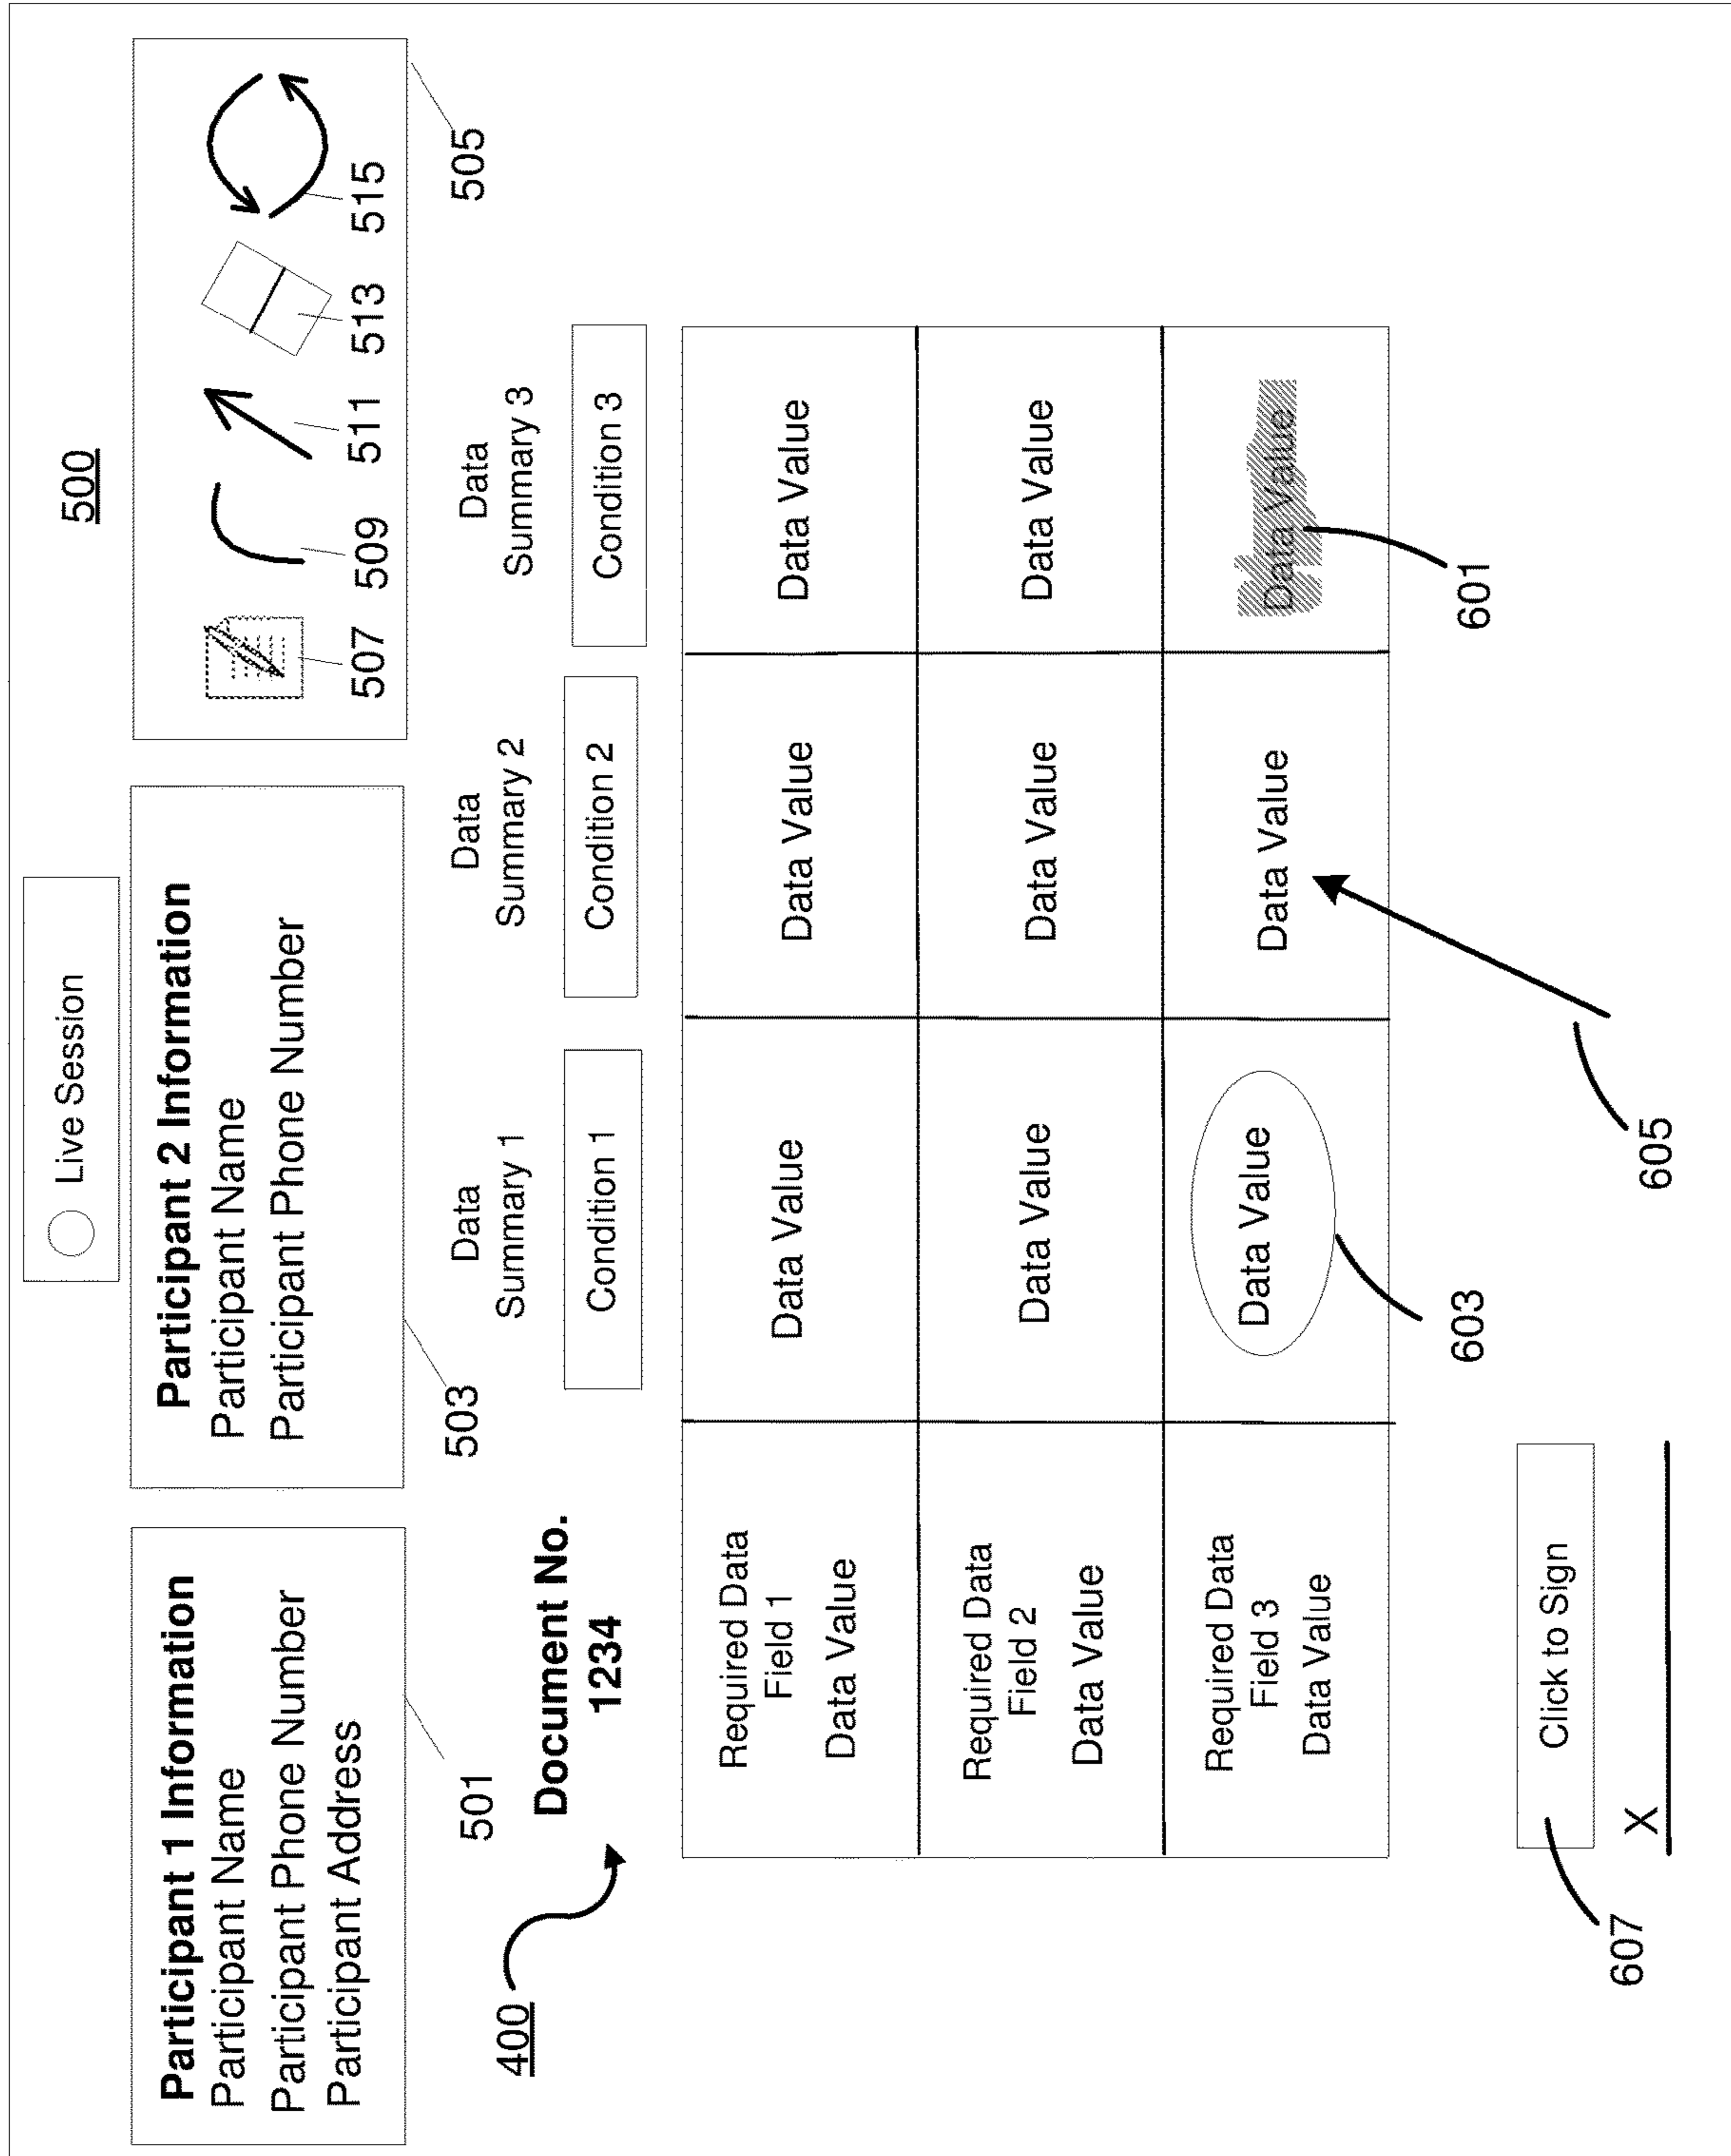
500

Live Session

Participant 1 Information
Participant Name
Participant Phone Number
Participant Address

501

Participant 2 Information
Participant Name
Participant Phone Number

503

507 509 511 513 515

505

400

Document No. 1234

Data Summary 1
Condition 1

Data Summary 2
Condition 2

Data Summary 3
Condition 3

| Required Data Field 1 Data Value | Data Value | Data Value | Data Value |
|---|---|---|---|
| Required Data Field 2 Data Value | Data Value | Data Value | Data Value |
| Required Data Field 3 Data Value | Data Value | Data Value | Data Value |

603

605

601

Click to Sign

X

607